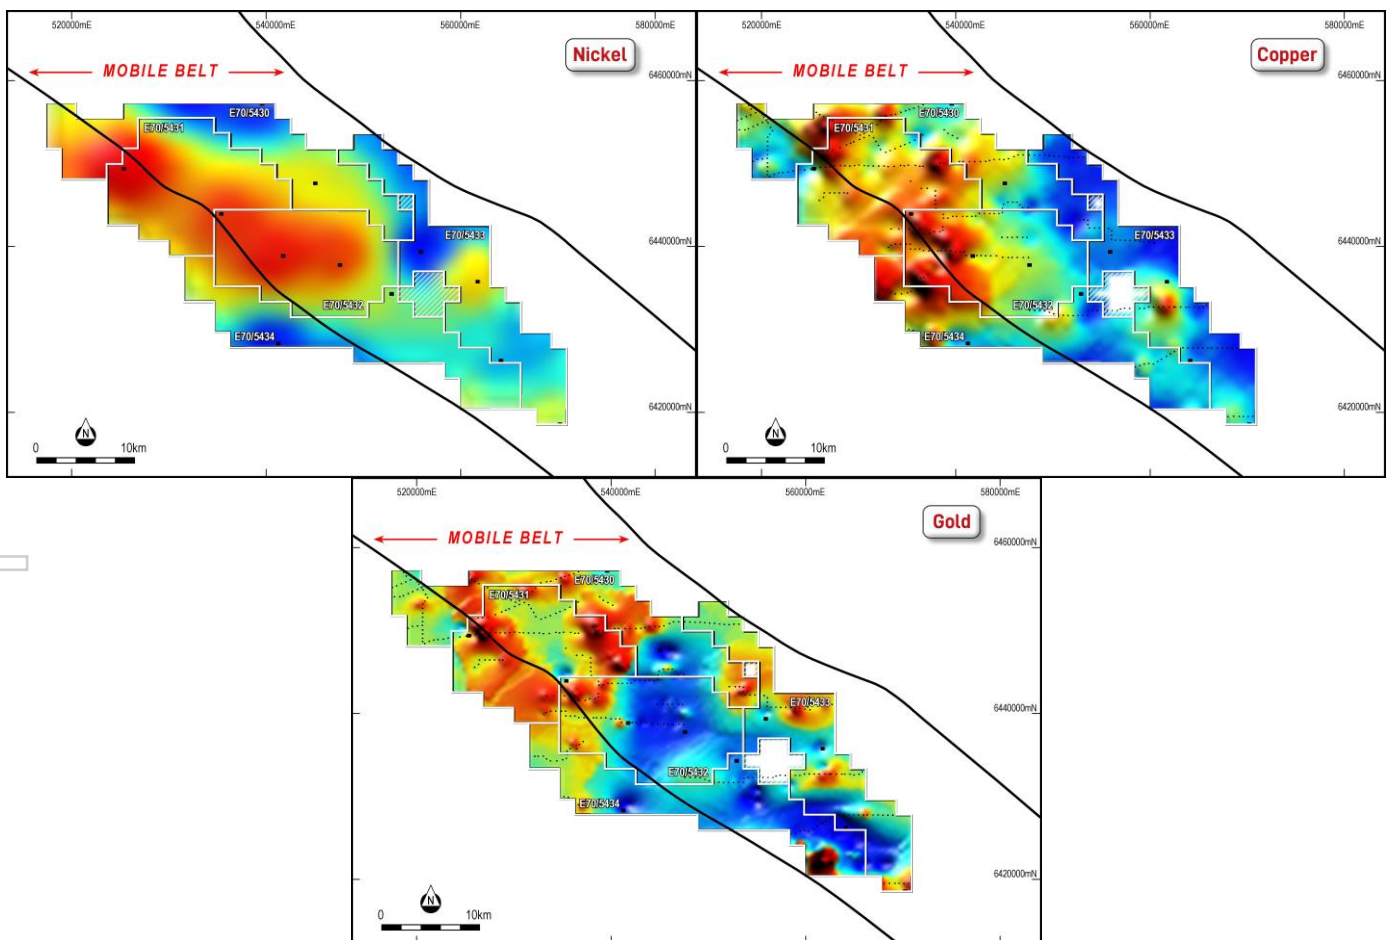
520000mE 540000mE 560000mE 580000mE

Nickel

MOBILE BELT

6460000mN

E70/5430

E70/5431

E70/5433

6440000mN

E70/5432

E70/5434

6420000mN

N

0 10km

520000mE 540000mE 560000mE 580000mE

Copper

MOBILE BELT

6460000mN

E70/5430

E70/5431

E70/5433

6440000mN

E70/5432

E70/5434

6420000mN

N

0 10km

520000mE 540000mE 560000mE 580000mE

Gold

MOBILE BELT

6460000mN

E70/5430

E70/5431

E70/5433

6440000mN

E70/5432

E70/5434

6420000mN

N

0 10km